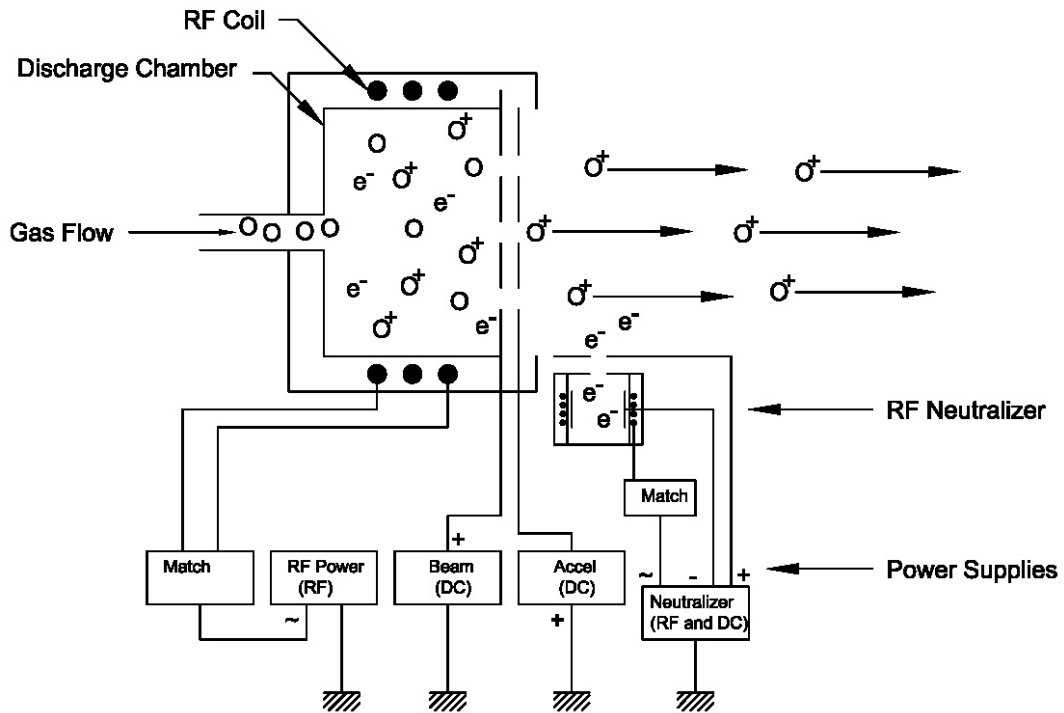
RF Coil

Discharge Chamber

Gas Flow

O O O O O

O $O^+$ $e^-$ $O^+$ O $e^-$ O $O^+$ $e^-$ $O^+$ O $O^+$ $e^-$

$O^+$ $O^+$

$O^+$ $O^+$

$O^+$ $O^+$

$e^-$ $e^-$

$e^-$ $e^-$

RF Neutralizer

Match

Match

RF Power (RF)

~

+

Beam (DC)

Accel (DC)

+

~ - +

Power Supplies

Neutralizer (RF and DC)